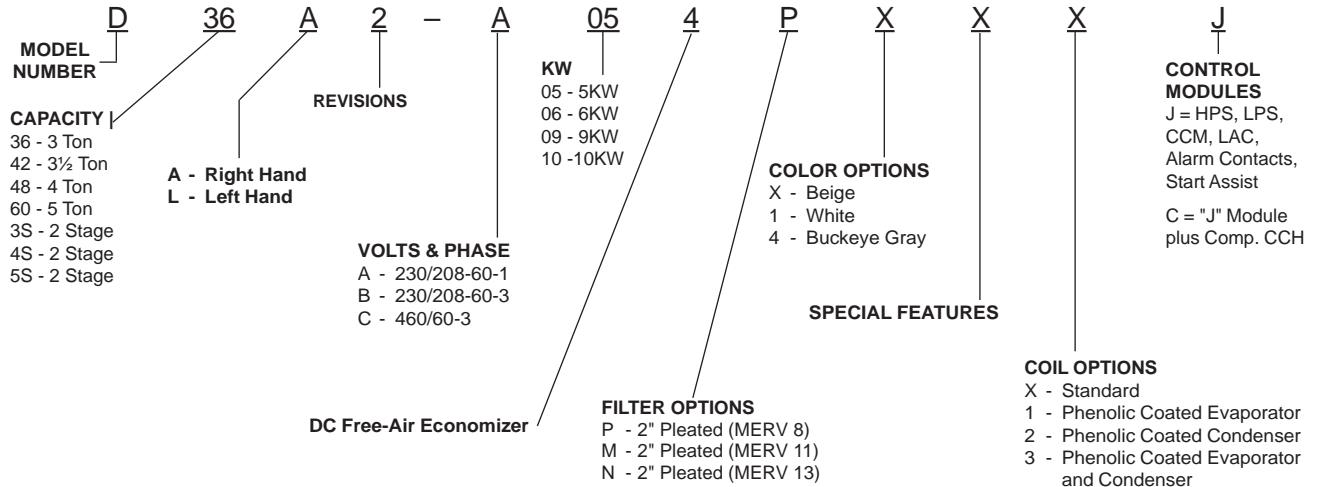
D 36 A 2 – A 05 4 P X X X J

MODEL NUMBER

CAPACITY
36 - 3 Ton
42 - 3½ Ton
48 - 4 Ton
60 - 5 Ton
3S - 2 Stage
4S - 2 Stage
5S - 2 Stage

A - Right Hand
L - Left Hand

REVISIONS

VOLTS & PHASE
A - 230/208-60-1
B - 230/208-60-3
C - 460/60-3

KW
05 - 5KW
06 - 6KW
09 - 9KW
10 -10KW

DC Free-Air Economizer

FILTER OPTIONS
P - 2" Pleated (MERV 8)
M - 2" Pleated (MERV 11)
N - 2" Pleated (MERV 13)

COLOR OPTIONS
X - Beige
1 - White
4 - Buckeye Gray

SPECIAL FEATURES

COIL OPTIONS
X - Standard
1 - Phenolic Coated Evaporator
2 - Phenolic Coated Condenser
3 - Phenolic Coated Evaporator and Condenser

CONTROL MODULES
J = HPS, LPS, CCM, LAC, Alarm Contacts, Start Assist

C = "J" Module plus Comp. CCH